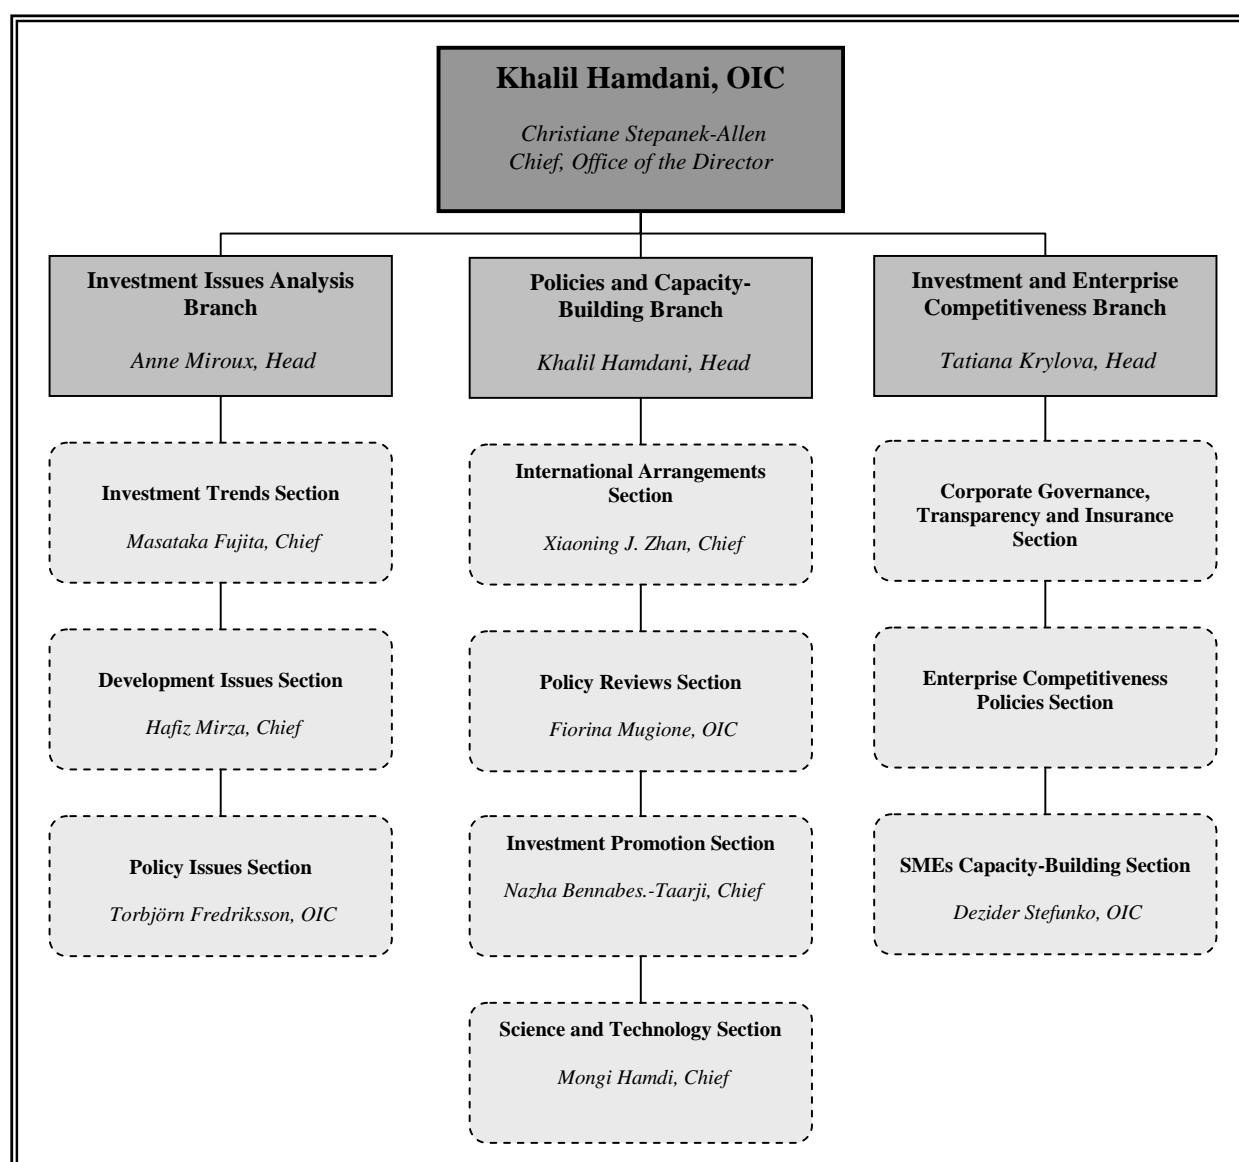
Khalil Hamdani, OIC

Christiane Stepanek-Allen
Chief, Office of the Director

Investment Issues Analysis Branch

Anne Miroux, Head

Investment Trends Section

Masataka Fujita, Chief

Development Issues Section

Hafiz Mirza, Chief

Policy Issues Section

Torbjörn Fredriksson, OIC

Policies and Capacity-Building Branch

Khalil Hamdani, Head

International Arrangements Section

Xiaoning J. Zhan, Chief

Policy Reviews Section

Fiorina Mugione, OIC

Investment Promotion Section

Nazha Bennabes.-Taarji, Chief

Science and Technology Section

Mongi Hamdi, Chief

Investment and Enterprise Competitiveness Branch

Tatiana Krylova, Head

Corporate Governance, Transparency and Insurance Section

Enterprise Competitiveness Policies Section

SMEs Capacity-Building Section

Dezider Stefunko, OIC